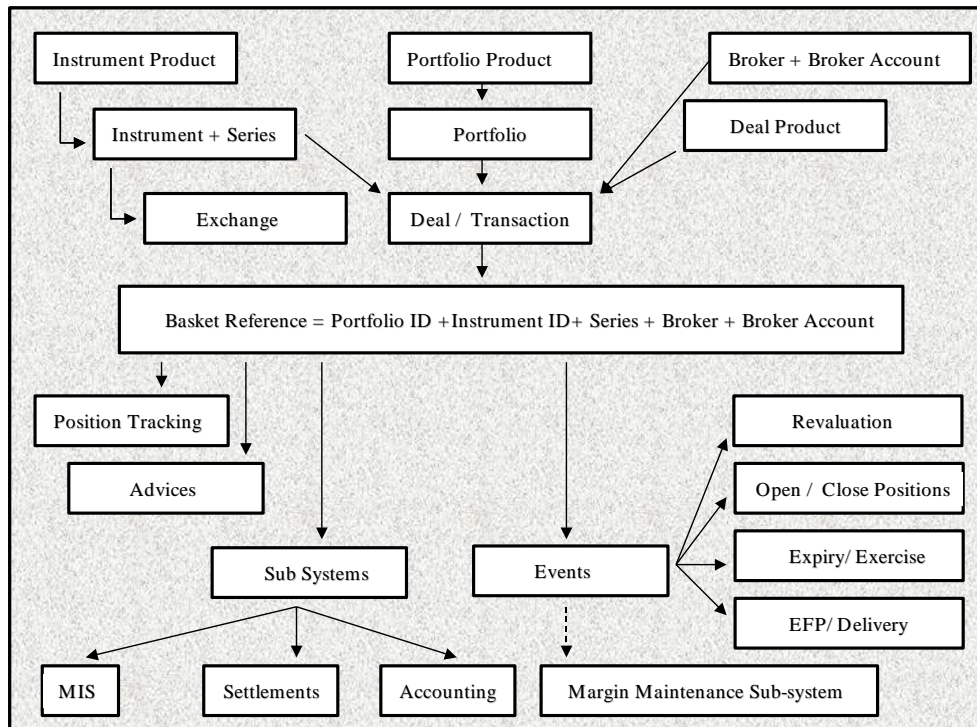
Instrument Product

Portfolio Product

Broker + Broker Account

Instrument + Series

Portfolio

Deal Product

Exchange

Deal / Transaction

Basket Reference = Portfolio ID +Instrument ID+ Series + Broker + Broker Account

Position Tracking

Advices

Revaluation

Open / Close Positions

Sub Systems

Events

Expiry/ Exercise

EFP/ Delivery

MIS

Settlements

Accounting

Margin Maintenance Sub-system